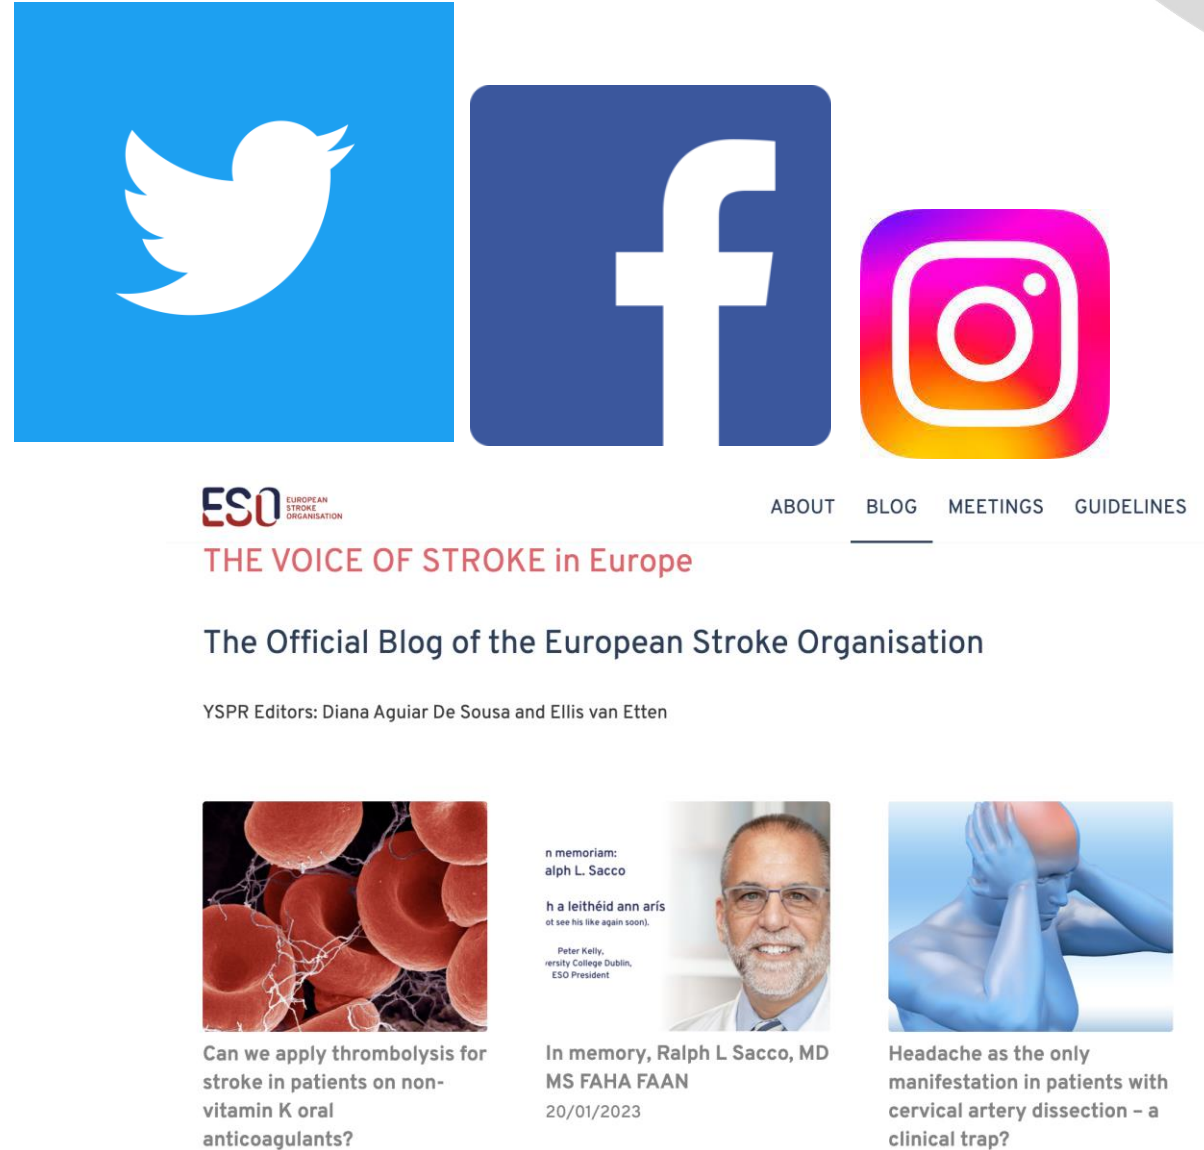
ESO EUROPEAN STROKE ORGANISATION

ABOUT BLOG MEETINGS GUIDELINES

THE VOICE OF STROKE in Europe

The Official Blog of the European Stroke Organisation

YSPR Editors: Diana Aguiar De Sousa and Ellis van Etten

n memoriam: alph L. Sacco

h a leithéid ann arís
ot see his like again soon).

Peter Kelly, ersity College Dublin, ESO President

Can we apply thrombolysis for stroke in patients on non-vitamin K oral anticoagulants?

In memory, Ralph L Sacco, MD MS FAHA FAAN
20/01/2023

Headache as the only manifestation in patients with cervical artery dissection – a clinical trap?